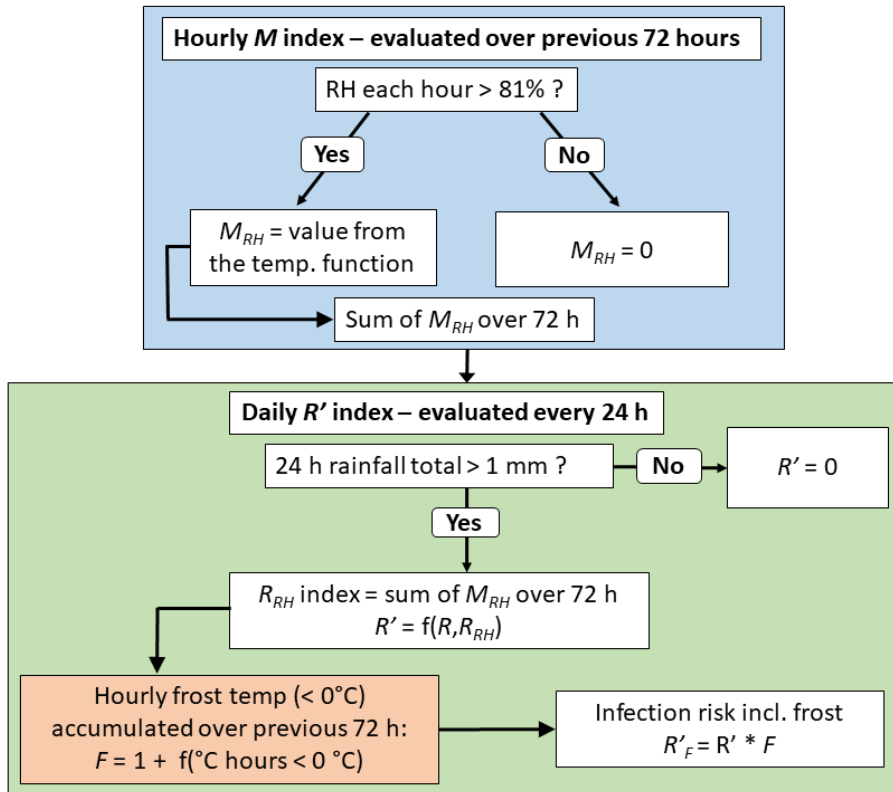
Hourly $M$ index – evaluated over previous 72 hours

RH each hour > 81% ?

Yes

No

$M_{RH}$ = value from the temp. function

$M_{RH}$ = 0

Sum of $M_{RH}$ over 72 h

Daily $R'$ index – evaluated every 24 h

24 h rainfall total > 1 mm ?

No

$R'$ = 0

Yes

$R_{RH}$ index = sum of $M_{RH}$ over 72 h
$R'$ = f($R$,$R_{RH}$)

Hourly frost temp (< 0°C) accumulated over previous 72 h:
$F$ = 1 + f(°C hours < 0 °C)

Infection risk incl. frost
$R'_F$ = R' * $F$